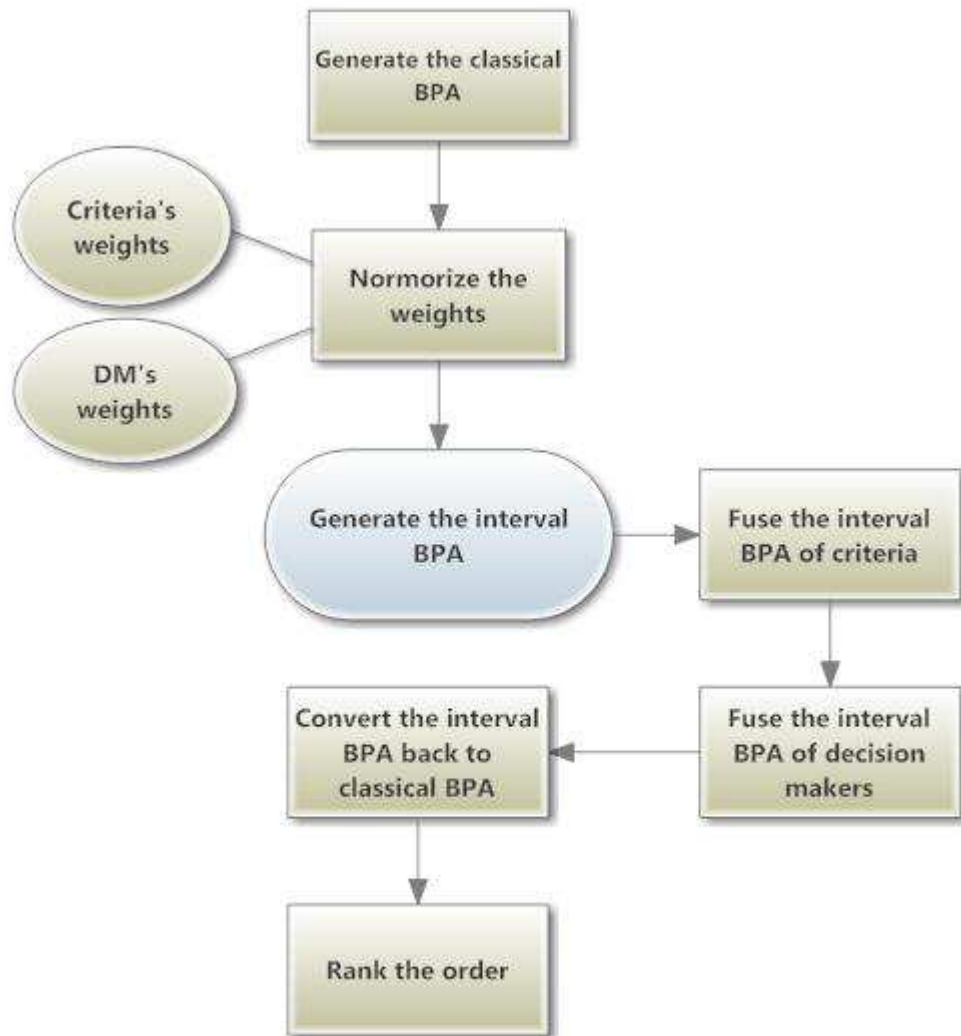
Generate the classical BPA

Criteria's weights

Normorize the weights

DM's weights

Generate the interval BPA

Fuse the interval BPA of criteria

Fuse the interval BPA of decision makers

Convert the interval BPA back to classical BPA

Rank the order